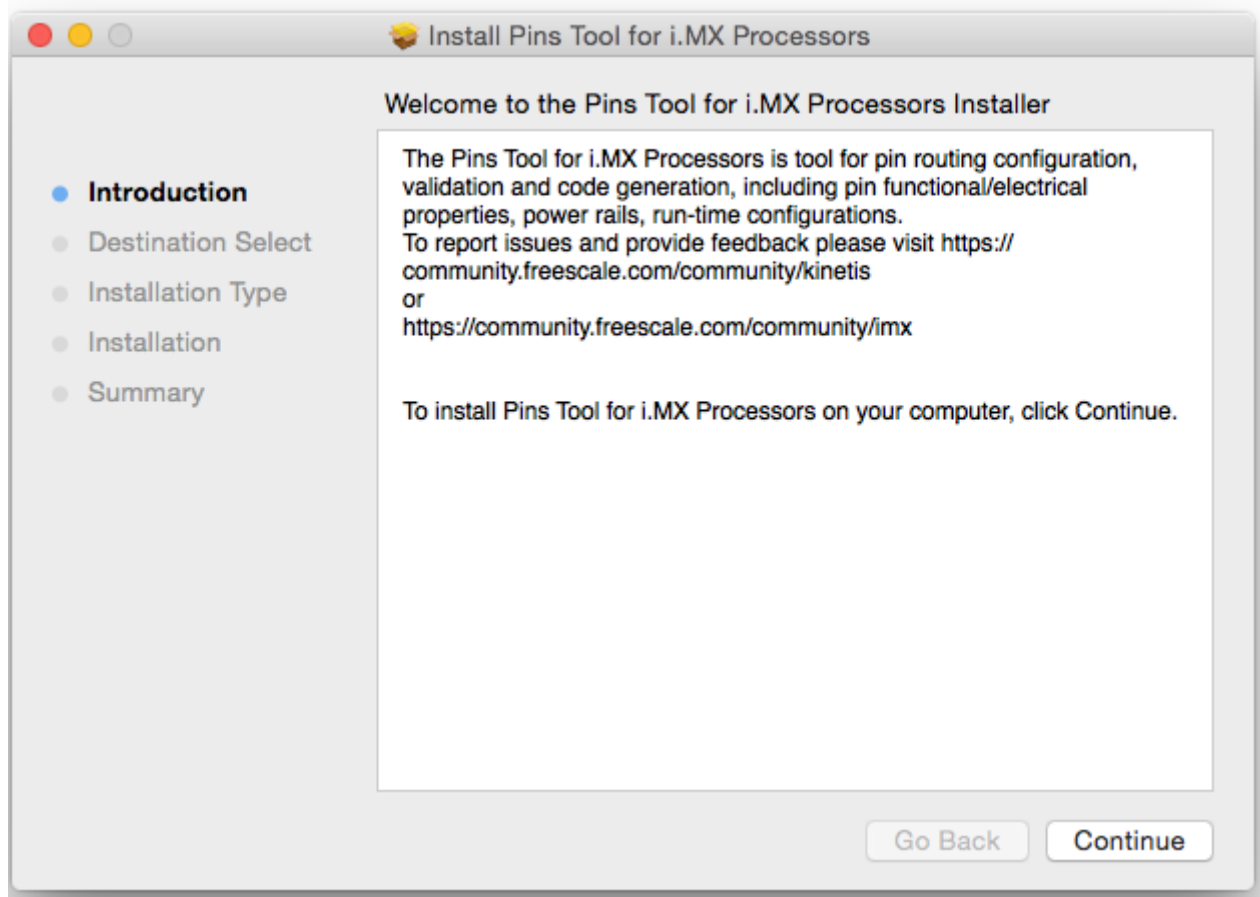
Install Pins Tool for i.MX Processors

Welcome to the Pins Tool for i.MX Processors Installer

Introduction
Destination Select
Installation Type
Installation
Summary

The Pins Tool for i.MX Processors is tool for pin routing configuration, validation and code generation, including pin functional/electrical properties, power rails, run-time configurations.
To report issues and provide feedback please visit https://community.freescale.com/community/kinetis
or
https://community.freescale.com/community/imx

To install Pins Tool for i.MX Processors on your computer, click Continue.

Go Back
Continue